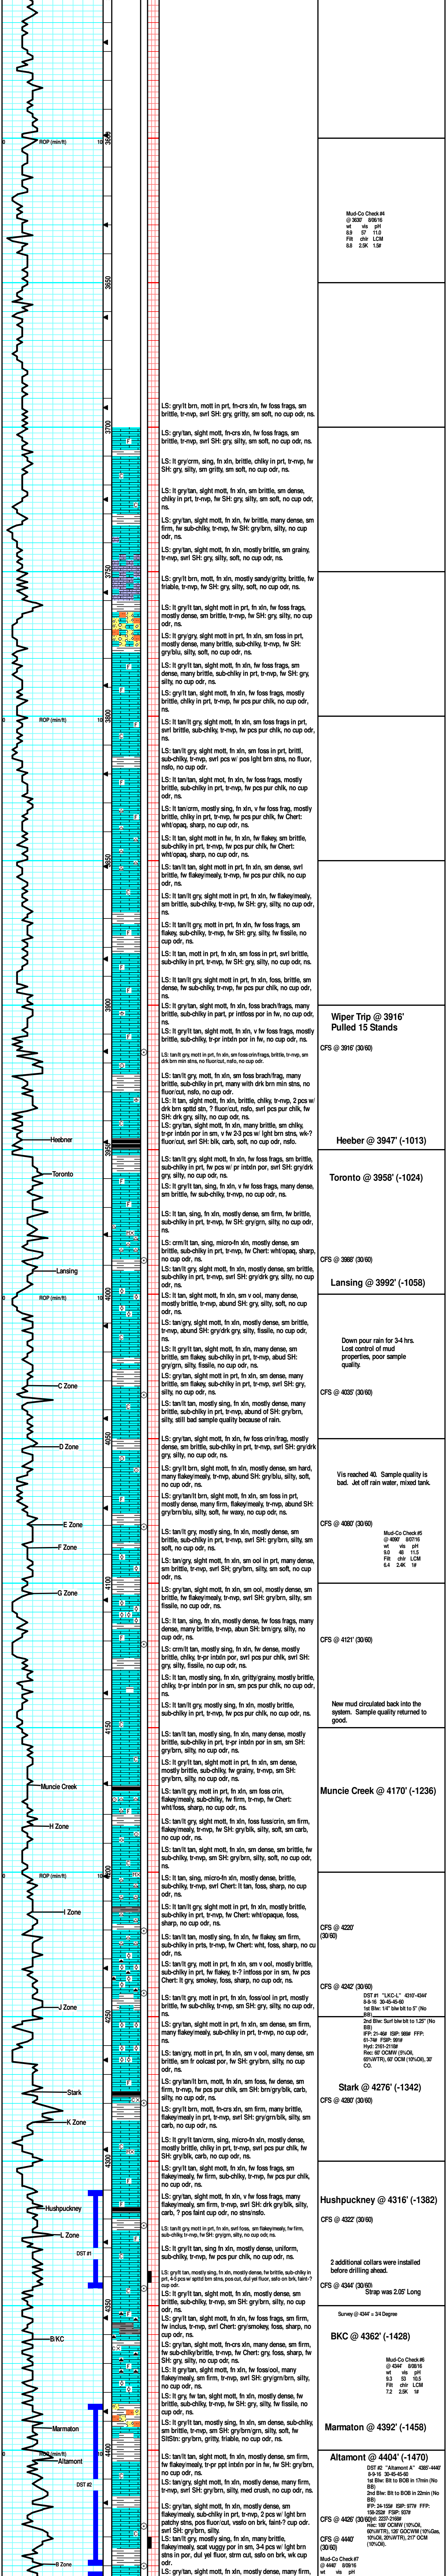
ROP (min/ft) 0 10 3600

Mud-Co Check #4
@ 3630' 8/06/16
wt vis pH
8.9 57 11.0
Filt chlr LCM
8.8 2.5K 1.5#

3650

LS: gry/lt brn, mott in prt, fn-crs xln, fw foss frags, sm brittle, tr-mvp, swrl SH: gry, gritty, sm soft, no cup odr, ns.

3700

LS: gry/tan, slght mott, fn-crs xln, fw foss frags, sm brittle, tr-mvp, swrl SH: gry, silty, sm soft, no cup odr, ns.

LS: lt gry/crm, sing, fn xln, brittle, chlky in prt, tr-mvp, fw SH: gry, silty, sm gritty, sm soft, no cup odr, ns.

LS: lt gry/tan, slght mott, fn xln, sm brittle, sm dense, chlky in prt, tr-mvp, fw SH: gry, silty, sm soft, no cup odr, ns.

LS: gry/tan, slght mott, fn xln, fw brittle, many dense, sm firm, fw sub-chlky, tr-mvp, fw SH: gry/brn, silty, no cup odr, ns.

LS: gry/tan, slght mott, fn xln, mostly brittle, sm grainy, tr-mvp, swrl SH: gry, silty, soft, no cup odr, ns.

3750

LS: gry/lt brn, slght mott, fn xln, mostly sandy/gritty, brittle, fw friable, tr-mvp, fw SH: gry, silty, soft, no cup odr, ns.

LS: lt gry/lt tan, slght mott in prt, fn xln, fw foss frags, mostly dense, sm brittle, tr-mvp, fw SH: gry, silty, no cup odr, ns.

LS: lt gry/gry, slght mott in prt, fn xln, sm foss in prt, mostly dense, many brittle, sub-chlky, tr-mvp, fw SH: gry/blu, silty, soft, no cup odr, ns.

LS: lt gry/lt tan, slght mott, fn xln, fw foss frags, sm dense, many brittle, sub-chlky in prt, tr-mvp, fw SH: gry, silty, no cup odr, ns.

LS: gry/lt tan, slght mott, fn xln, fw foss frags, mostly brittle, chlky in prt, tr-mvp, fw pcs pur chlk, no cup odr, ns.

ROP (min/ft) 3800

LS: lt tan/lt gry, slght mott, fn xln, sm foss frags in prt, swrl brittle, sub-chlky, tr-mvp, fw pcs pur chlk, no cup odr, ns.

LS: tan/lt gry, slght mott, fn xln, sm foss in prt, brittle, sub-chlky, tr-mvp, swrl pcs w/ pos lght brn stns, no fluor, nsfo, no cup odr.

LS: lt tan/tan, slght mott, fn xln, fw foss frags, mostly brittle, sub-chlky in prt, tr-mvp, fw pcs pur chlk, no cup odr, ns.

LS: lt tan/crm, mostly sing, fn xln, v fw foss frag, mostly brittle, chlky in prt, tr-mvp, fw pcs pur chlk, fw Chert: wht/opaq, sharp, no cup odr, ns.

LS: lt tan, slght mott in fw, fn xln, fw flakey, sm brittle, sub-chlky in prt, tr-mvp, fw pcs pur chlk, fw Chert: wht/opaq, sharp, no cup odr, ns.

3850

LS: gry/lt tan, slght mott in prt, fn xln, sm dense, swrl brittle, fw flakey/mealy, tr-mvp, fw pcs pur chlk, no cup odr, ns.

LS: lt tan/lt gry, slght mott in prt, fn xln, fw flakey/mealy, sm brittle, sub-chlky, tr-mvp, fw SH: gry, silty, no cup odr, ns.

LS: tan/lt gry, slght mott in prt, fn xln, fw foss frags, sm flakey, sub-chlky, tr-mvp, fw SH: gry, silty, fw fissile, no cup odr, ns.

LS: lt tan, mott in prt, fn xln, sm foss in prt, swrl brittle, sub-chlky in prt, tr-mvp, fw SH: gry, silty, no cup odr, ns.

LS: lt tan/lt gry, slght mott in prt, fn xln, foss, brittle, sm dense, fw flakey, tr-mvp, fw pcs pur chlk, no cup odr, ns.

3900

LS: gry/tan, slght mott, fn xln, foss brach/frags, many brittle, sub-chlky in part, pr intfoss por in fw, no cup odr, ns.

LS: lt gry/lt tan, slght mott, fn xln, v fw foss frags, mostly brittle, sub-chlky, tr-pr intxln por in fw, no cup odr, ns.

Wiper Trip @ 3916'
Pulled 15 Stands

CFS @ 3916' (30/60)

LS: tan lt gry, mott in prt, fn xln, sm foss crin/frags, brittle, tr-mvp, sm drk brn min stns, no fluor/cut, nsfo, no cup odr.

LS: tan/lt gry, slght mott, fn xln, sm foss brach/frag, many brittle, sub-chlky in prt, many with drk brn min stns, no fluor/cut, nsfo, no cup odr.

LS: lt tan, slght mott, fn xln, brittle, chlky, tr-mvp, 2 pcs w/ drk brn spttd stn, ? fluor/cut, nsfo, swrl pcs pur chlk, fw SH: drk gry, silty, no cup odr, nsfo.

LS: gry/tan, slght mott, fn xln, many brittle, sm chlky, tr-pr intxln por in sm, v fw 2-3 pcs w/ lght brn stns, wk-? fluor/cut, swrl SH: blk, carb, soft, no cup odr, nsfo.

Heebner

Heeber @ 3947' (-1013)

3950

Toronto

LS: lt tan/lt gry, slght mott, fn xln, mostly dense, sm brittle, sub-chlky in prt, fw pcs w/ pr intxln por, swrl SH: gry/drk gry, silty, no cup odr, ns.

Toronto @ 3958' (-1024)

LS: lt gry/lt tan, sing, fn xln, v fw foss frags, many dense, sm brittle, fw sub-chlky, tr-mvp, no cup odr, ns.

LS: lt tan, sing, fn xln, mostly dense, sm firm, fw brittle, sub-chlky in prt, tr-mvp, fw SH: gry/grn, silty, no cup odr, ns.

LS: crm/lt tan, sing, micro-fn xln, mostly dense, sm brittle, sub-chlky in prt, tr-mvp, fw Chert: wht/opaq, sharp, no cup odr, ns.

CFS @ 3988' (30/60)

LS: tan/lt gry, slght mott, fn xln, mostly dense, sm brittle, sub-chlky in prt, tr-mvp, swrl SH: gry/drk gry, silty, no cup odr, ns.

Lansing

Lansing @ 3992' (-1058)

ROP (min/ft) 4000

LS: lt tan, slght mott, fn xln, sm v ool, many dense, mostly brittle, tr-mvp, abund SH: gry, silty, soft, no cup odr, ns.

LS: tan/gry, slght mott, fn xln, mostly dense, sm brittle, tr-mvp, abund SH: gry/drk gry, silty, fissile, no cup odr, ns.

Down pour rain for 3-4 hrs.
Lost control of mud properties, poor sample quality.

LS: gry/lt tan, slght mott, fn xln, many dense, sm brittle, sm flakey, sub-chlky in prt, tr-mvp, abud SH: gry/grn, silty, fissile, no cup odr, ns.

LS: gry/lt tan, slght mott in prt, fn xln, sm dense, many brittle, sm flakey, sub-chlky in prt, tr-mvp, swrl SH: gry, silty, no cup odr, ns.

C Zone

CFS @ 4035' (30/60)

LS: tan/lt tan, slght mott, fn xln, mostly dense, many brittle, sub-chlky in prt, tr-mvp, abund of SH: gry/brn, silty, still bad sample quality because of rain.

4050

D Zone

LS: gry/tan, slght mott, fn xln, fw foss crin/frag, mostly dense, sm brittle, sub-chlky in prt, tr-mvp, swrl SH: gry/drk gry, silty, no cup odr, ns.

LS: gry/lt tan, slght mott, fn xln, mostly dense, sm hard, many flakey/mealy, tr-mvp, abund SH: gry/blu, silty, soft, no cup odr, ns.

Vis reached 40. Sample quality is bad. Jet off rain water, mixed tank.

LS: gry/tan/lt brn, slght mott, fn xln, sm foss in prt, mostly dense, many firm, flakey/mealy, tr-mvp, abund SH: gry/brn/blu, silty, soft, fw waxy, no cup odr, ns.

E Zone

CFS @ 4080' (30/60)

Mud-Co Check #5
@ 4090' 8/07/16
wt vis pH
9.0 48 11.5
Filt chlr LCM
6.4 2.4K 1#

F Zone

LS: tan/lt gry, slght mott, fn xln, mostly dense, sm brittle, sub-chlky in prt, tr-mvp, swrl SH: gry/brn, silty, sm soft, no cup odr, ns.

LS: tan/gry, slght mott, fn xln, sm ool in prt, many dense, sm brittle, tr-mvp, swrl SH: gry/brn, silty, sm soft, no cup odr, ns.

4100

G Zone

LS: gry/tan, slght mott, fn xln, sm ool, mostly dense, sm brittle, fw flakey/mealy, tr-mvp, swrl SH: gry/brn, silty, fissile, no cup odr, ns.

LS: tan, sing, fn xln, mostly dense, fw foss frags, many dense, many brittle, tr-mvp, abun SH: brn/gry, silty, no cup odr, ns.

CFS @ 4121' (30/60)

LS: crm/lt tan, mostly sing, fn xln, fw dense, mostly brittle, chlky, tr-pr intxln por, swrl pcs pur chlk, swrl SH: gry, silty, fissile, no cup odr, ns.

LS: lt tan, mostly sing, fn xln, gritty/grainy, mostly brittle, chlky, tr-pr intxln por in sm, sm pcs pur chlk, no cup odr, ns.

LS: lt tan/lt gry, mostly sing, fn xln, mostly brittle, sub-chlky in prt, tr-mvp, fw pcs pur chlk, no cup odr, ns.

New mud circulated back into the system. Sample quality returned to good.

4150

LS: tan/lt tan, mostly sing, fn xln, many dense, mostly brittle, sub-chlky in prt, tr-pr intxln por in sm, sm SH: gry/brn, silty, no cup odr, ns.

LS: lt gry/lt tan, slght mott in prt, fn xln, sm dense, mostly brittle, sub-chlky, fw grainy, tr-mvp, sm SH: gry/brn, silty, no cup odr, ns.

Muncie Creek

LS: tan/lt gry, mott in prt, fn xln, sm foss crin, flakey/mealy, sub-chlky, fw firm, tr-mvp, fw Chert: wht/foss, sharp, no cup odr, ns.

Muncie Creek @ 4170' (-1236)

H Zone

LS: gry/lt tan, slght mott, fn xln, sm foss/crin, sm firm, flakey/mealy, tr-mvp, fw SH: gry/blk, silty, sm carb, no cup odr, ns.

LS: tan/lt tan, slght mott, fn xln, sm dense, sm brittle, fw sub-chlky, tr-mvp, sm SH: gry/brn, silty, no cup odr, ns.

ROP (min/ft) 4200

LS: lt tan, sing, micro-fn xln, mostly dense, brittle, sub-chlky, tr-mvp, swrl Chert: lt tan, foss, sharp, no cup odr, ns.

I Zone

LS: lt tan/lt gry, slght mott in prt, fn xln, mostly brittle, sub-chlky in prt, tr-mvp, fw Chert: wht/opaque, foss, sharp, no cup odr, ns.

CFS @ 4220' (30/60)

LS: lt tan/lt tan, mostly sing, fn xln, fw flakey, sm firm, sub-chlky in prts, tr-mvp, fw Chert: wht, foss, sharp, no cu odr, ns.

LS: gry/lt tan, mott in prt, fn xln, sm v ool, mostly brittle, sub-chlky in prt, fw flakey, tr-? intfoss por in sm, fw pcs Chert: lt grey, smokey, foss, sharp, no cup odr, ns.

CFS @ 4242' (30/60)

J Zone

LS: tan/lt gry, slght mott, fn xln, foss/ool in prt, mostly brittle, fw sub-chlky, tr-mvp, sm SH: gry, silty, no cup odr, ns.

DST #1 "LKC-L" 4310'-4344'
8-9-16 30-45-45-60
1st Blw: 1/4" blw blt to 5" (No BB)
2nd Blw: Surf blw blt to 1.25" (No BB)
IFP: 21-46# ISIP: 969# FFP: 51-74# FSIP: 991#
Hyd: 2161-2118#
Rec: 60' OCMW (5%Oil, 65%WTR), 60' OCM (10%Oil), 30' CO.

4250

LS: tan/lt gry, slght mott in prt, fn xln, sm dense, sm firm, many flakey/mealy, sub-chlky in prt, tr-mvp, no cup odr, ns.

LS: tan/gry, mott in prt, fn xln, sm v ool, many dense, sm brittle, tr oolcast por, fw SH: gry/brn, silty, no cup odr, ns.

Stark

Stark @ 4276' (-1342)

CFS @ 4280' (30/60)

LS: gry/tan/lt brn, mott in prt, fn xln, sm foss, fw dense, sm firm, tr-mvp, fw pcs pur chlk, sm SH: brn/gry/blk, carb, silty, no cup odr, ns.

K Zone

LS: gry/lt brn, mott, fn-crs xln, sm firm, many brittle, flakey/mealy in prt, tr-mvp, swrl SH: gry/grn/blk, silty, sm carb, no cup odr, ns.

LS: gry/lt tan/crm, sing, micro-fn xln, mostly dense, mostly brittle, chlky in prt, tr-mvp, swrl pcs pur chlk, fw SH: gry/blk, carb, no cup odr, ns.

4300

LS: gry/lt tan, slght mott, fn xln, fw foss frags, sm flakey/mealy, fw firm, sub-chlky, tr-mvp, fw pcs pur chlk, no cup odr, ns.

Hushpuckney

Hushpuckney @ 4316' (-1382)

LS: gry/tan, slght mott, fn xln, v fw foss frags, many flakey/mealy, sm firm, tr-mvp, swrl SH: drk gry/blk, silty, carb, ? pos taint cup odr, no stns/nsfo.

L Zone

CFS @ 4322' (30/60)

LS: tan lt gry, slght mott, fn xln, sm ool/foss, sm flakey/mealy, fw firm, sub-chlky, tr-mvp, fw SH: gry/blk, silty, no cup odr, ns.

DST #1

LS: gry/lt tan, sing fn xln, mostly dense, uniform, sub-chlky, tr-mvp, fw pcs pur chlk, no cup odr, ns.

2 additional collars were installed before drilling ahead.

LS: gry/lt tan, mostly sing, fn xln, mostly dense, sm brittle, sub-chlky in prt, tr-mvp, fw pcs pur chlk, fw brittle, sub-chlky in prt, 4-5 pcs w/ sptd brn stns, pos cut, dul yel fluor, sptty sm brn, faint-? cup odr.

CFS @ 4344' (30/60)

Strap was 2.05' Long

4350

LS: gry/tan, slght mott, fn xln, mostly dense, sm brittle, sub-chlky, tr-mvp, sm SH: gry/brn, silty, no cup odr, ns.

Survey @ 4344' = 3/4 Degree

LS: gry/lt tan, slght mott in prt, fn xln, fw foss frags, sm firm, fw inclus, tr-mvp, swrl Chert: gry/smokey, foss, sharp, no cup odr, ns.

BKC

BKC @ 4362' (-1428)

LS: gry/lt brn, slght mott, fn-crs xln, many dense, sm firm, fw sub-chlky/brittle, tr-mvp, fw Chert: gry, foss, sharp, fw SH: gry, silty, no cup odr, ns.

Mud-Co Check #6
@ 4344' 8/08/16
wt vis pH
9.3 52 10.5
Filt chlr LCM
7.2 2.5K 1#

LS: lt gry/tan, slght mott, fn xln, fw foss/ool, many flakey/mealy, sub-chlky in prt, tr-mvp, 2 pcs w/ lght brn patchy stns, pos fluor/cut, vsslo on brk, faint-? cup odr, swrl SH: gry/brn, silty.

LS: lt gry, fw tan, slght mott, fn xln, mostly dense, fw brittle, sub-chlky, tr-mvp, fw SH: gry, silty, fw fissile, no cup odr, ns.

LS: gry/lt tan, mostly sing, fn xln, sm dense, sub-chlky, sm brittle, tr-mvp, sm SH: gry/brn/grn, silty, soft, fw SltStn: gry/brn, gritty, friable, no cup odr, ns.

Marmaton

Marmaton @ 4392' (-1458)

ROP (min/ft) 4400

Altamont

LS: tan/lt tan, slght mott, fn xln, mostly dense, sm firm, fw flakey/mealy, tr-pr intxln por in fw, fw SH: gry/brn, no cup odr, ns.

Altamont @ 4404' (-1470)

DST #2 "Altamont A" 4385'-4440'
8-9-16 30-45-45-60
1st Blw: BB to BOB in 17min (No BB)
2nd Blw: BB to BOB in 22min (No BB)
IFP: 24-105# ISIP: 977# FFP: 158-252# FSIP: 937#
Hyd: 2237-2169#
Rec: 189' OCMW (10%Oil, 60%WTR), 126' GOCWM (10%Gas, 10%Oil, 20%WTR), 217' OCM (10%Oil).

LS: tan/gry, slght mott, fn xln, mostly dense, sm firm, tr-mvp, swrl SH: gry/brn, silty, med crumb, no cup odr, ns.

DST #2

LS: gry/tan, slght mott, fn xln, mostly dense, sm flakey/mealy, sub-chlky in prt, tr-mvp, 2 pcs w/ lght brn patchy stns, pos fluor/cut, vssfo on brk, faint-? cup odr, swrl SH: gry/brn, silty.

CFS @ 4426' (30/60)

LS: tan/lt gry, mostly sing, fn xln, many brittle, flakey/mealy, scat vuggy por in sm, 3-4 pcs w/ lght brn stns in por, dul yel fluor, strm cut, ssfo on brk, wk cup odr.

CFS @ 4440' (30/60)

Mud-Co Check #7
@ 4440' 8/09/16
wt vis pH

B Zone

LS: gry/tan, slght mott, fn xln, mostly dense, many firm,